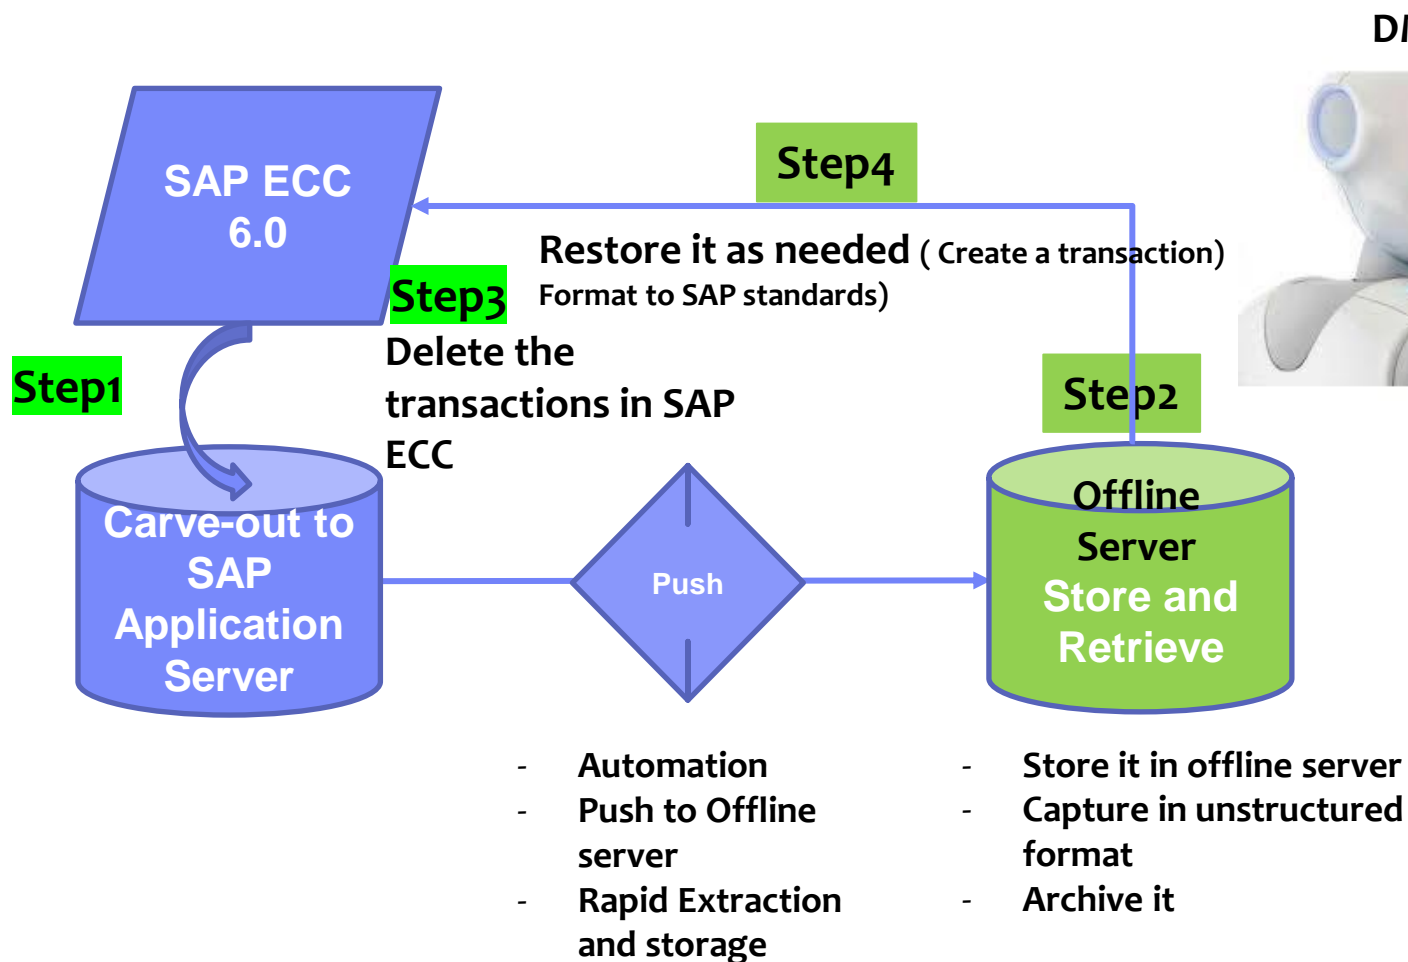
DI

SAP ECC 6.0

Step4

Restore it as needed ( Create a transaction) Format to SAP standards)

Step3

Delete the transactions in SAP ECC

Step1

Step2

Carve-out to SAP Application Server

Push

Offline Server Store and Retrieve

- Automation
- Push to Offline server
- Rapid Extraction and storage

- Store it in offline server
- Capture in unstructured format
- Archive it